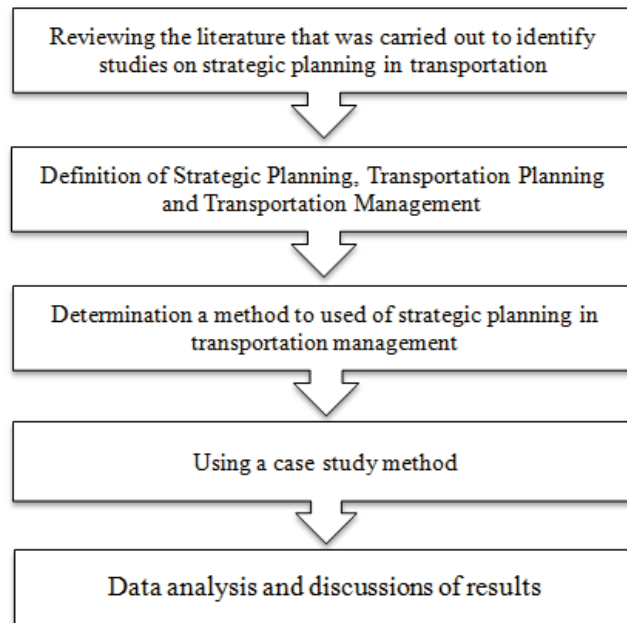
Reviewing the literature that was carried out to identify studies on strategic planning in transportation

Definition of Strategic Planning, Transportation Planning and Transportation Management

Determination a method to used of strategic planning in transportation management

Using a case study method

Data analysis and discussions of results